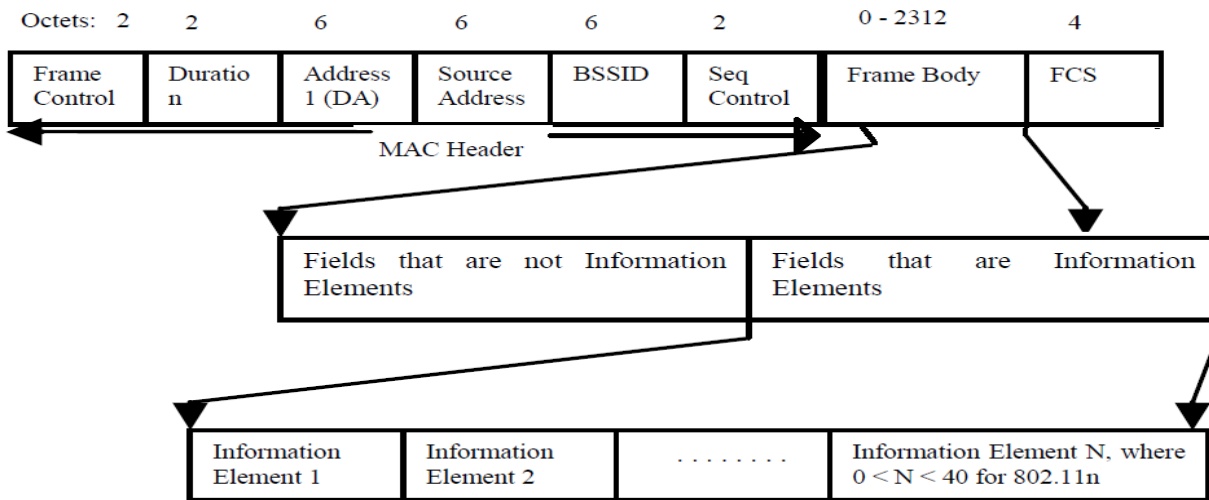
Octets: 2 2 6 6 6 2 0 - 2312 4

| Frame Control | Duratio n | Address 1 (DA) | Source Address | BSSID | Seq Control | Frame Body | FCS |
|---|---|---|---|---|---|---|---|

MAC Header

| Fields that are not Information Elements | Fields that are Information Elements |
|---|---|

| Information Element 1 | Information Element 2 | . . . . . . . . | Information Element N, where $0 < N < 40$ for 802.11n |
|---|---|---|---|